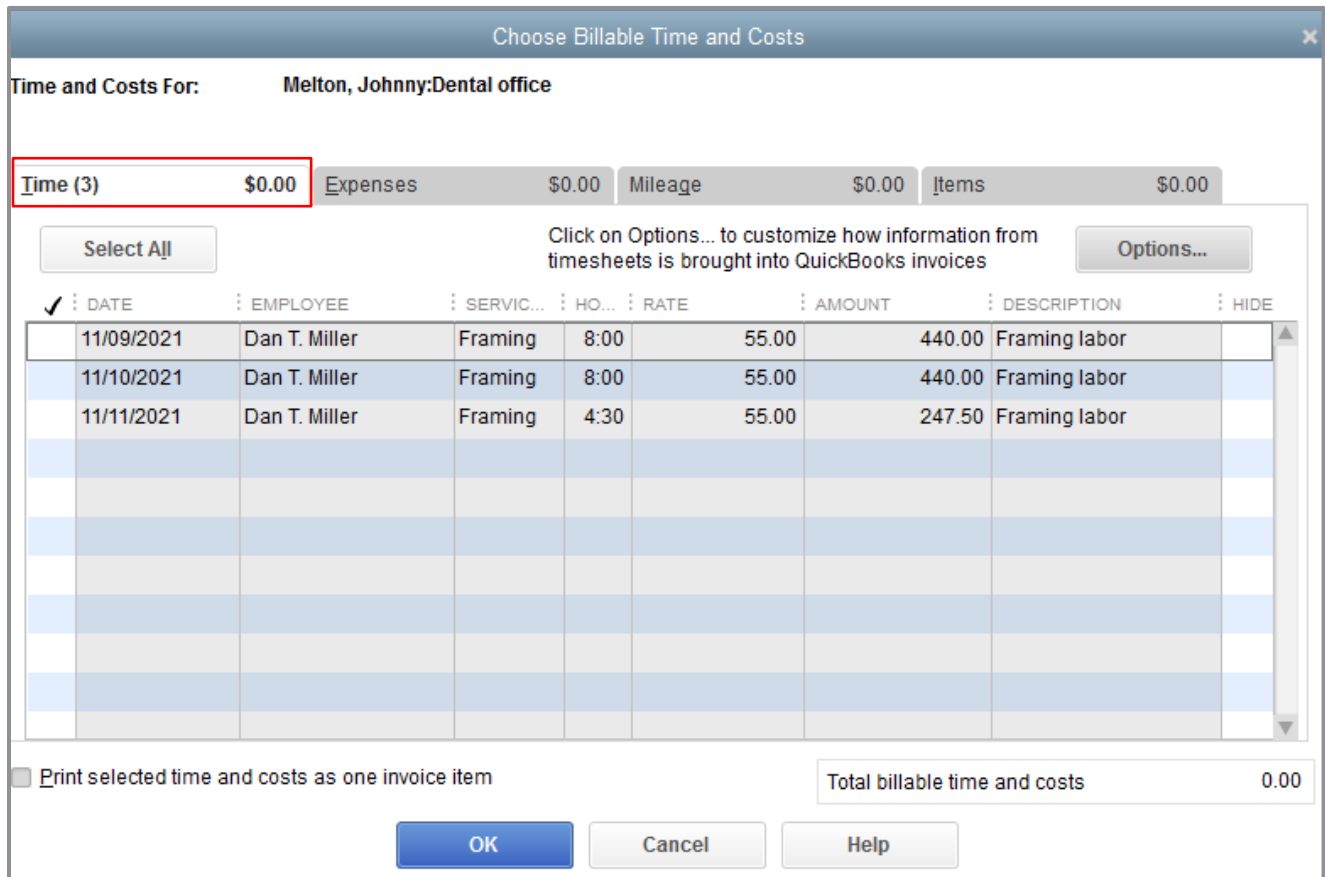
Choose Billable Time and Costs

Time and Costs For: Melton, Johnny:Dental office

Time (3) $0.00 | Expenses $0.00 | Mileage $0.00 | Items $0.00

Select All

Click on Options... to customize how information from timesheets is brought into QuickBooks invoices

Options...

| ✓ | DATE | EMPLOYEE | SERVIC... | HO... | RATE | AMOUNT | DESCRIPTION | HIDE |
|---|---|---|---|---|---|---|---|---|
| | 11/09/2021 | Dan T. Miller | Framing | 8:00 | 55.00 | 440.00 | Framing labor | |
| | 11/10/2021 | Dan T. Miller | Framing | 8:00 | 55.00 | 440.00 | Framing labor | |
| | 11/11/2021 | Dan T. Miller | Framing | 4:30 | 55.00 | 247.50 | Framing labor | |

Print selected time and costs as one invoice item

Total billable time and costs 0.00

OK Cancel Help